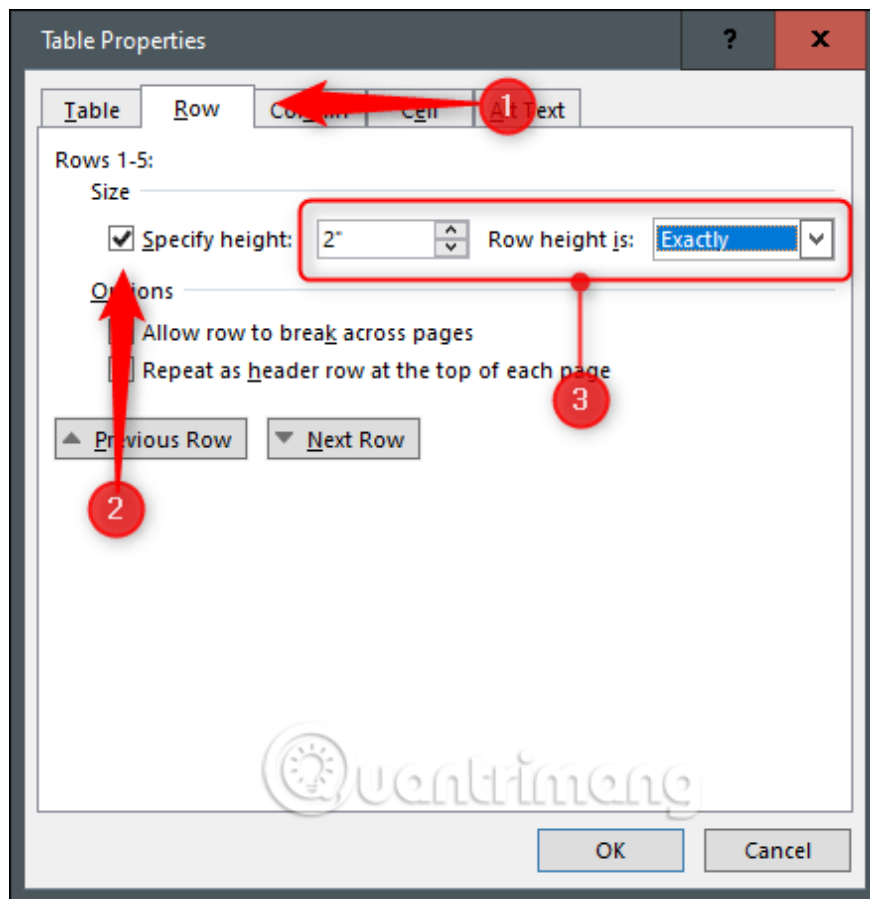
Table Properties

?

x

Table

Row

Co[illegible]

C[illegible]

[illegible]t Text

1

Rows 1-5:

Size

Specify height: 2"

Row height is: Exactly

O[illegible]ions

Allow row to break across pages

Repeat as header row at the top of each page

3

Previous Row

Next Row

2

Quantrimang

OK

Cancel